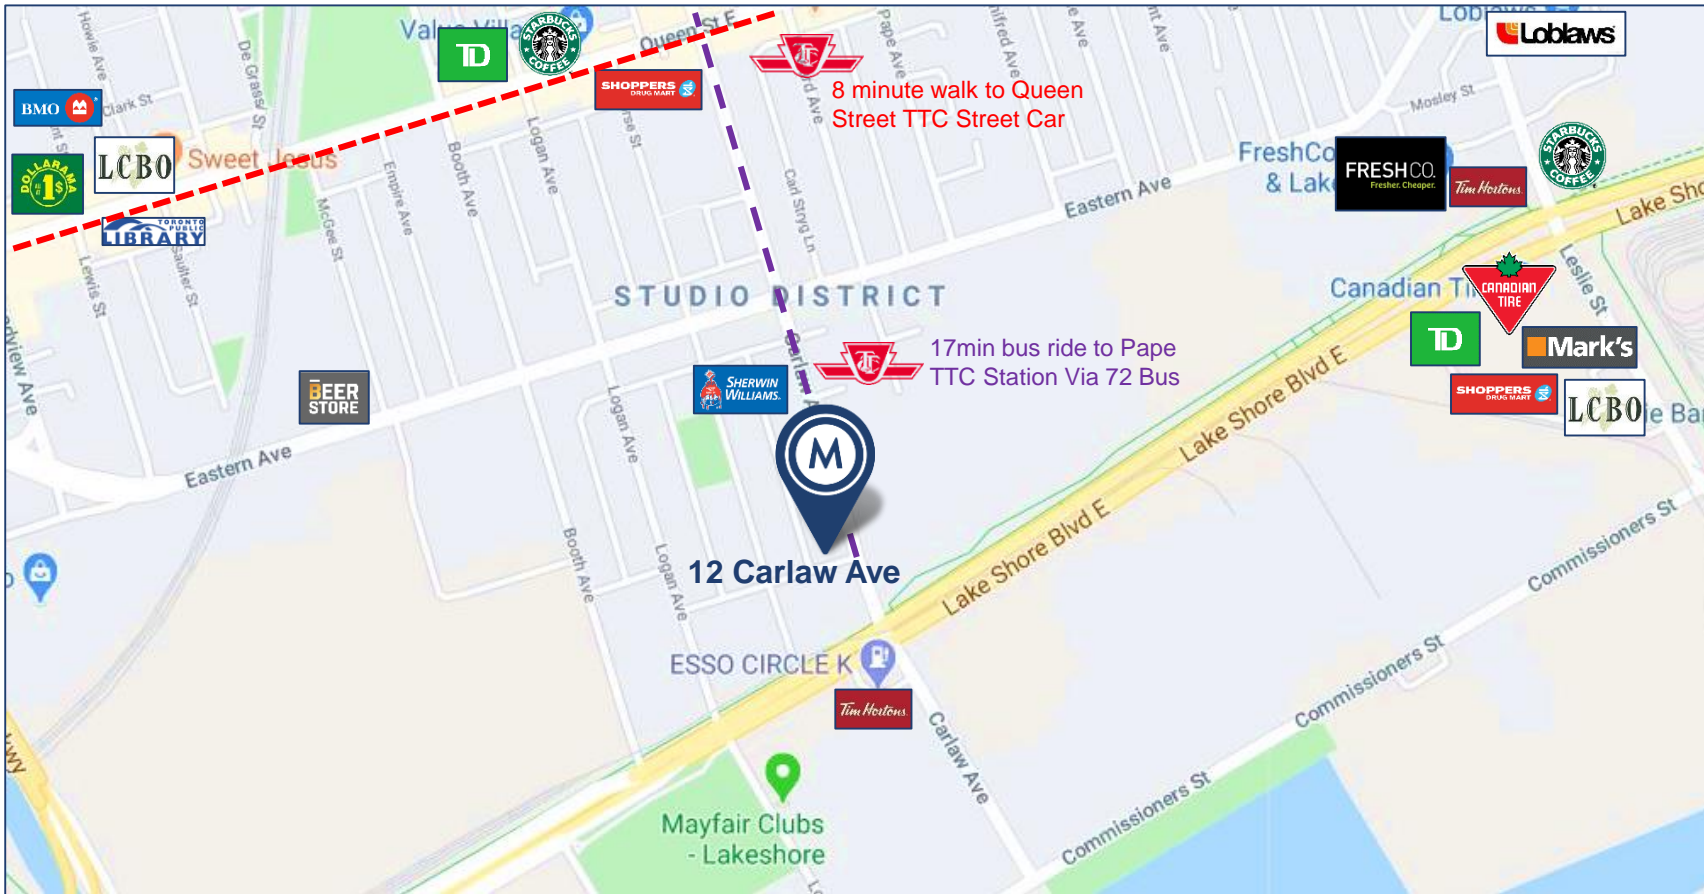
Howie Ave
De Grassi St
Valu Villa
TD
STARBUCKS COFFEE
Queen St E
SHOPPERS DRUG MART
Pape Ave
Loblaws
BMO
Clark St
Mosley St
8 minute walk to Queen Street TTC Street Car
LCBO
Sweet Jesus
DOLLARAMA $1
TORONTO PUBLIC LIBRARY
Empire Ave
Booth Ave
Logan Ave
Carl Strng Ln
Eastern Ave
FreshCo & Lake
FRESHCO. Fresher. Cheaper.
Tim Hortons
STARBUCKS COFFEE
Lake Sho
McGee St
Lewis St
Saulter St
STUDIO DISTRICT
Canadian Ti
CANADIAN TIRE
Leslie St
TD
Mark's
17min bus ride to Pape TTC Station Via 72 Bus
SHERWIN WILLIAMS.
BEER STORE
SHOPPERS DRUG MART
LCBO
Eastern Ave
Lake Shore Blvd E
M
Logan Ave
Booth Ave
12 Carlaw Ave
Lake Shore Blvd E
Commissioners St
ESSO CIRCLE K
Tim Hortons
Carlaw Ave
Commissioners St
Commissioners St
Mayfair Clubs - Lakeshore